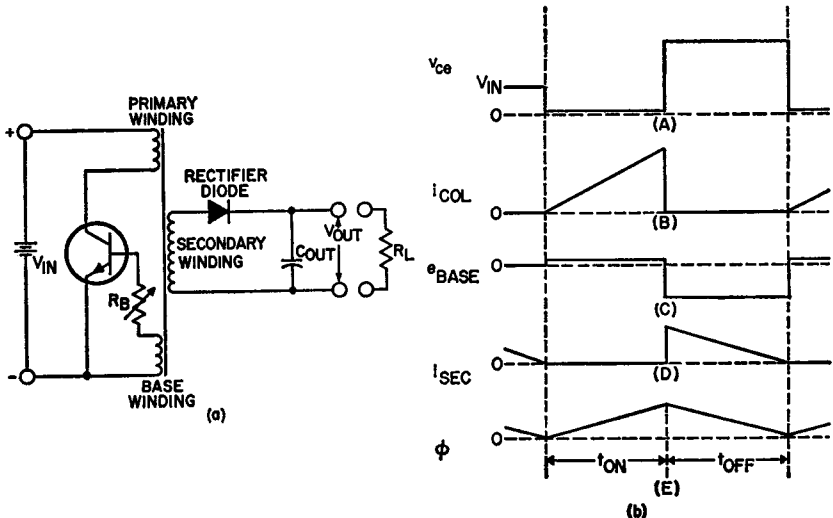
PRIMARY WINDING
+
RECTIFIER DIODE
$V_{IN}$
SECONDARY WINDING
$C_{OUT}$
$V_{OUT}$
$R_L$
$R_B$
-
BASE WINDING
(a)

$v_{ce}$
$V_{IN}$
0
(A)
$i_{COL}$
0
(B)
$e_{BASE}$
0
(C)
$i_{SEC}$
0
(D)
$\phi$
0
$t_{ON}$
$t_{OFF}$
(E)
(b)